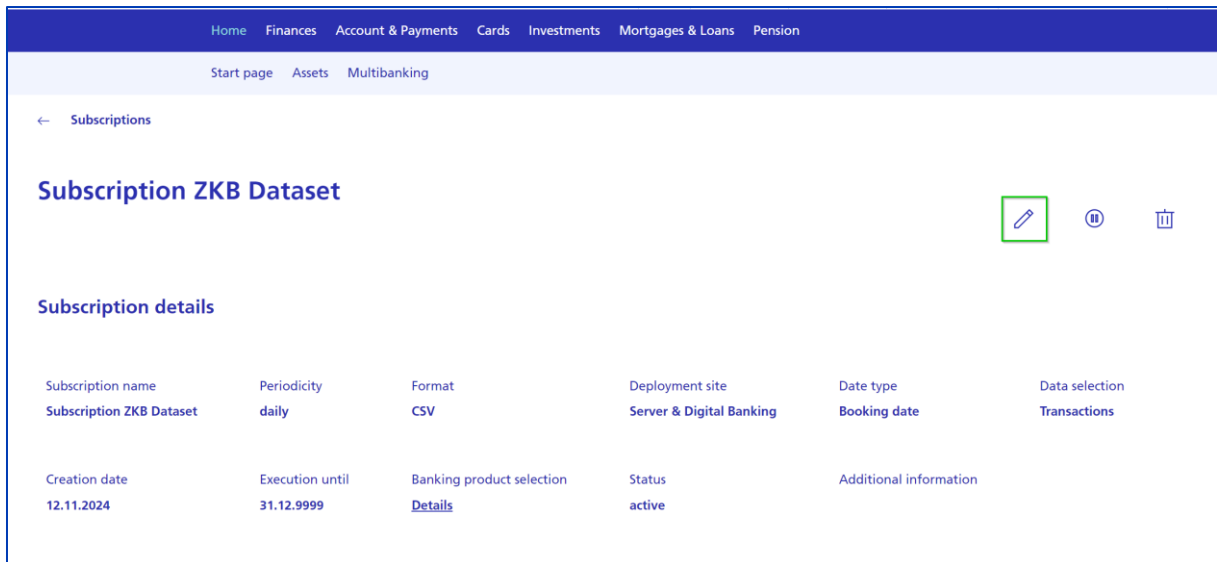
Home Finances Account & Payments Cards Investments Mortgages & Loans Pension

Start page Assets Multibanking

← Subscriptions

Subscription ZKB Dataset

Subscription details

| Subscription name | Periodicity | Format | Deployment site | Date type | Data selection |
|---|---|---|---|---|---|
| Subscription ZKB Dataset | daily | CSV | Server & Digital Banking | Booking date | Transactions |
| Creation date | Execution until | Banking product selection | Status | Additional information | |
| 12.11.2024 | 31.12.9999 | Details | active | | |